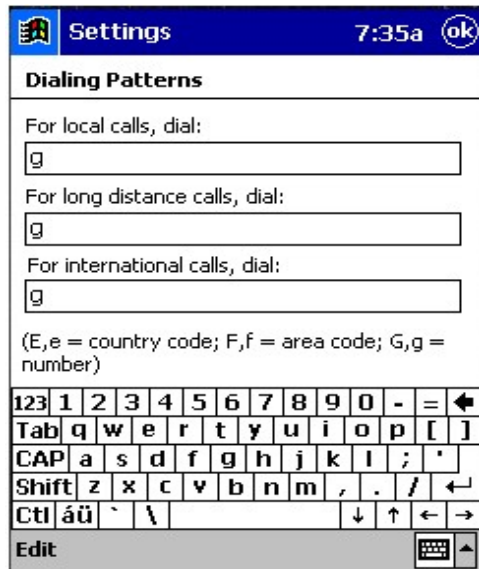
Settings 7:35a ok

Dialing Patterns

For local calls, dial:

g

For long distance calls, dial:

g

For international calls, dial:

g

(E,e = country code; F,f = area code; G,g = number)

123 1 2 3 4 5 6 7 8 9 0 - = ←
Tab q w e r t y u i o p [ ]
CAP a s d f g h j k l ; '
Shift z x c v b n m , . / ↵
Ctl áü ` \ ↓ ↑ ← →

Edit